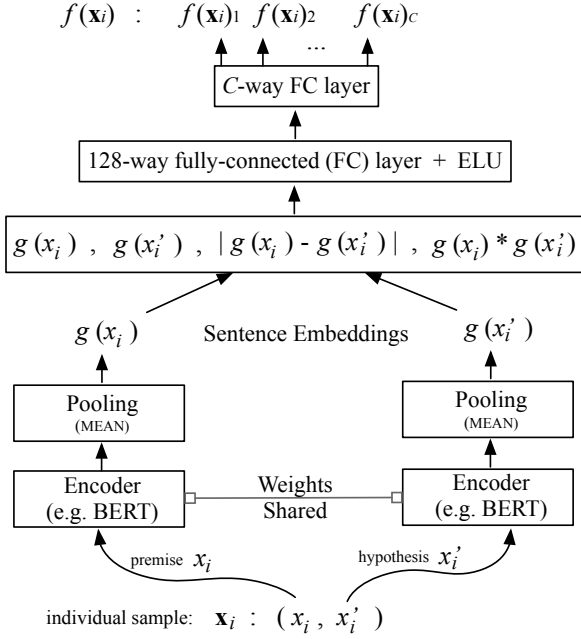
$f(\mathbf{x}_i)$ : $f(\mathbf{x}_i)_1$ $f(\mathbf{x}_i)_2$ ... $f(\mathbf{x}_i)_C$

$C$-way FC layer

128-way fully-connected (FC) layer + ELU

$g(x_i)$ , $g(x_i')$ , $|g(x_i) - g(x_i')|$ , $g(x_i) * g(x_i')$

$g(x_i)$

Sentence Embeddings

$g(x_i')$

Pooling (MEAN)

Pooling (MEAN)

Encoder (e.g. BERT)

Weights Shared

Encoder (e.g. BERT)

premise $x_i$

hypothesis $x_i'$

individual sample: $\mathbf{x}_i$ : $(x_i , x_i')$